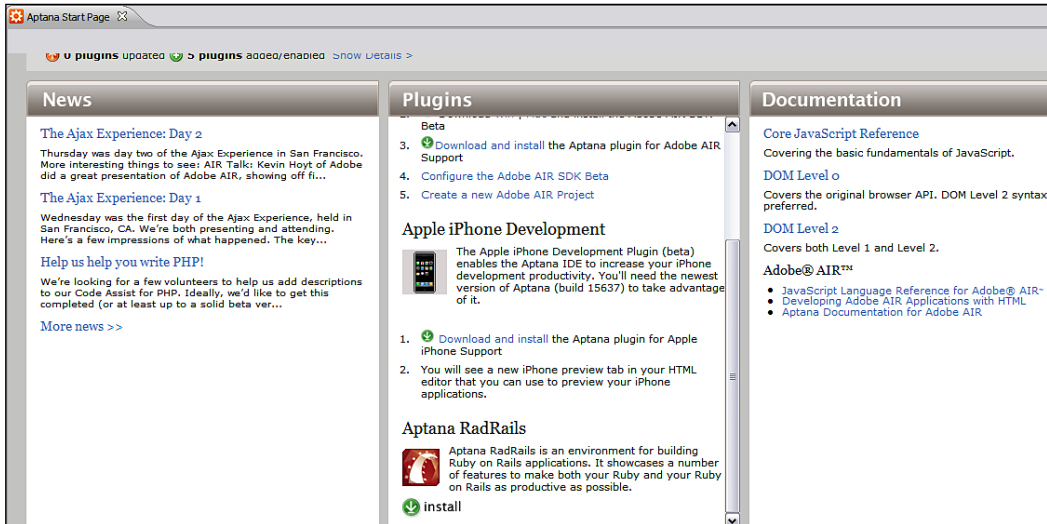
Aptana Start Page

0 plugins updated 5 plugins added/enabled Show Details >

News

The Ajax Experience: Day 2

Thursday was day two of the Ajax Experience in San Francisco. More interesting things to see: AIR Talk: Kevin Hoyt of Adobe did a great presentation of Adobe AIR, showing off fi...

The Ajax Experience: Day 1

Wednesday was the first day of the Ajax Experience, held in San Francisco, CA. We're both presenting and attending. Here's a few impressions of what happened. The key...

Help us help you write PHP!

We're looking for a few volunteers to help us add descriptions to our Code Assist for PHP. Ideally, we'd like to get this completed (or at least up to a solid beta ver...

More news >>

Plugins

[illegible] Beta

3. Download and install the Aptana plugin for Adobe AIR Support

4. Configure the Adobe AIR SDK Beta

5. Create a new Adobe AIR Project

Apple iPhone Development

The Apple iPhone Development Plugin (beta) enables the Aptana IDE to increase your iPhone development productivity. You'll need the newest version of Aptana (build 15637) to take advantage of it.

1. Download and install the Aptana plugin for Apple iPhone Support

2. You will see a new iPhone preview tab in your HTML editor that you can use to preview your iPhone applications.

Aptana RadRails

Aptana RadRails is an environment for building Ruby on Rails applications. It showcases a number of features to make both your Ruby and your Ruby on Rails as productive as possible.

install

Documentation

Core JavaScript Reference

Covering the basic fundamentals of JavaScript.

DOM Level 0

Covers the original browser API. DOM Level 2 syntax preferred.

DOM Level 2

Covers both Level 1 and Level 2.

Adobe® AIR™

• JavaScript Language Reference for Adobe® AIR™
• Developing Adobe AIR Applications with HTML
• Aptana Documentation for Adobe AIR